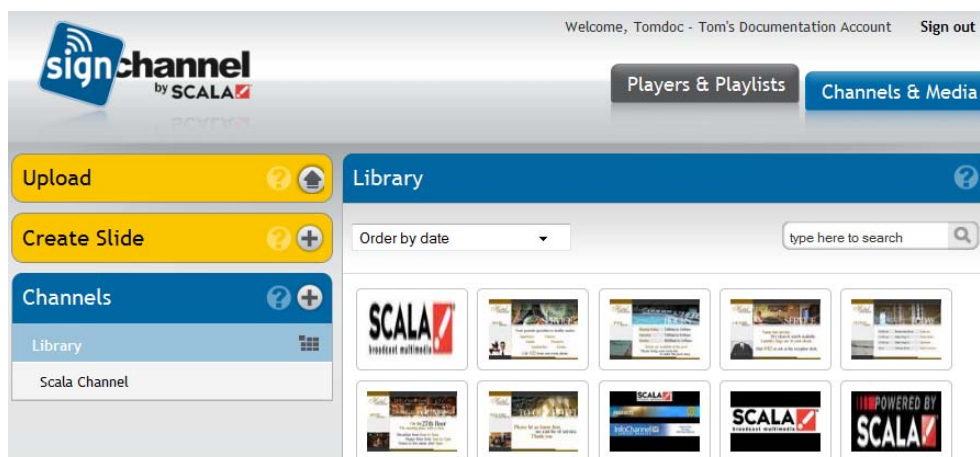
signchannel by SCALA

Welcome, Tomdoc - Tom's Documentation Account Sign out

Players & Playlists

Channels & Media

Upload

Create Slide

Channels

Library

Scala Channel

Library

Order by date

type here to search

SCALA broadcast multimedia

SCALA

InfoChannel

SCALA broadcast multimedia

POWERED BY SCALA